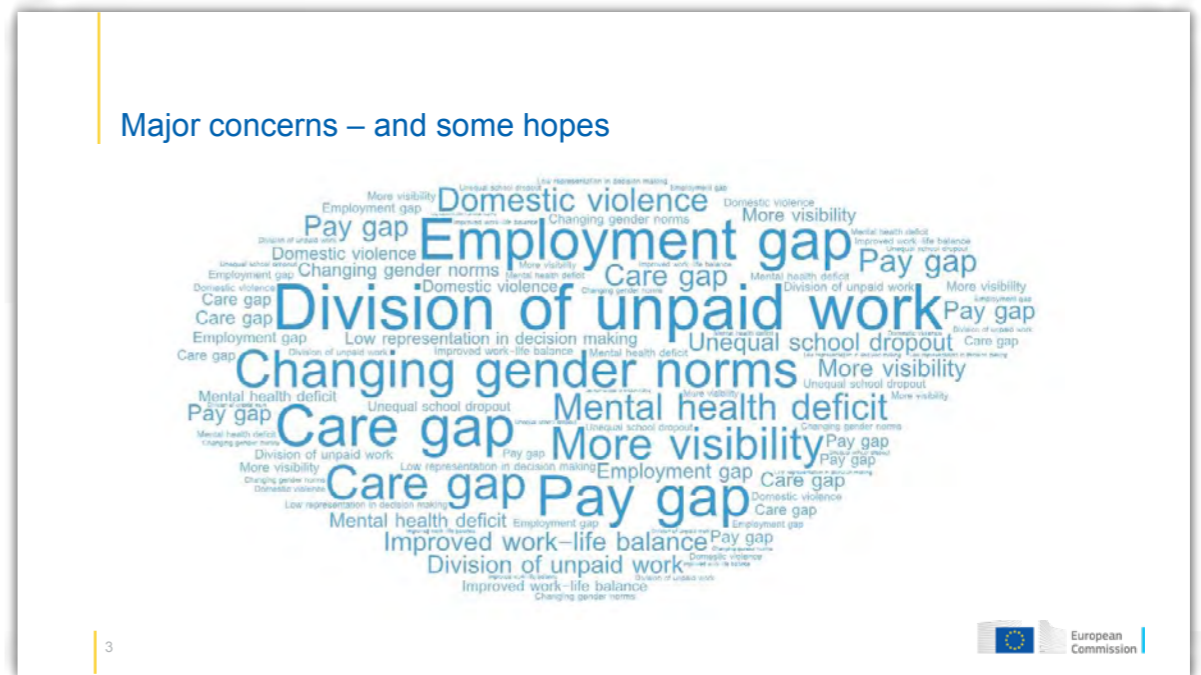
Major concerns – and some hopes

More visibility Unequal school dropout Low representation in decision making Employment gap
Employment gap Domestic violence Domestic violence
Changing gender norms More visibility
Pay gap Employment gap
Division of unpaid work Improved work-life balance
Domestic violence Pay gap
Employment gap Changing gender norms Mental health deficit Care gap Mental health deficit
Domestic violence Domestic violence Division of unpaid work More visibility
Care gap Division of unpaid work Pay gap
Care gap
Employment gap Low representation in decision making Unequal school dropout Care gap
Care gap Division of unpaid work Improved work-life balance Mental health deficit
Changing gender norms More visibility
Unequal school dropout
Mental health deficit Mental health deficit More visibility
Pay gap Unequal school dropout
Care gap More visibility Pay gap
Division of unpaid work Pay gap
More visibility Low representation in decision making Employment gap Care gap
Care gap Pay gap Domestic violence
Low representation in decision making Care gap
Mental health deficit Employment gap Employment gap
Improved work-life balance Pay gap
Division of unpaid work Domestic violence
Improved work-life balance
Changing gender norms

3

European Commission